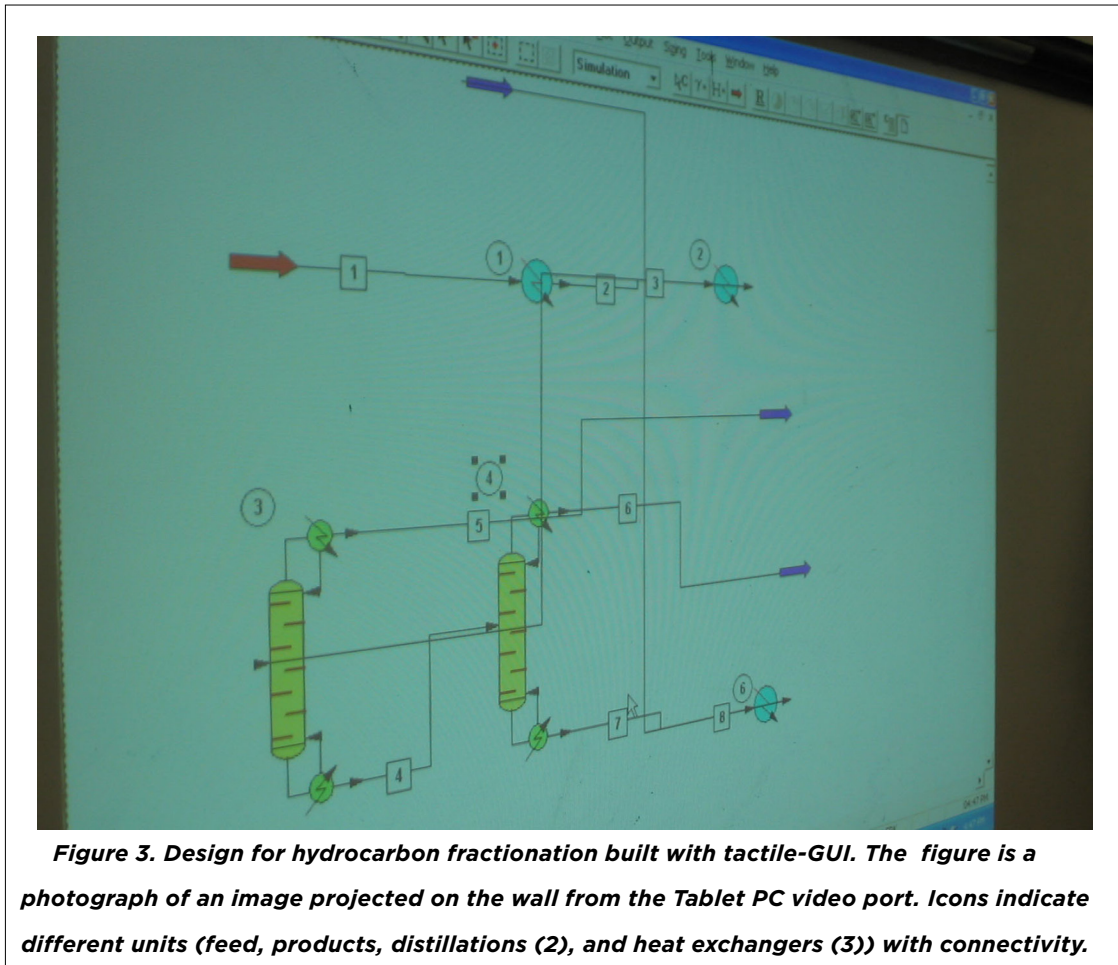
Output Sigma Tools Window Help

Simulation

1

1

2

3

2

3

4

5

6

4

7

8

6

Figure 3. Design for hydrocarbon fractionation built with tactile-GUI. The figure is a photograph of an image projected on the wall from the Tablet PC video port. Icons indicate different units (feed, products, distillations (2), and heat exchangers (3)) with connectivity.